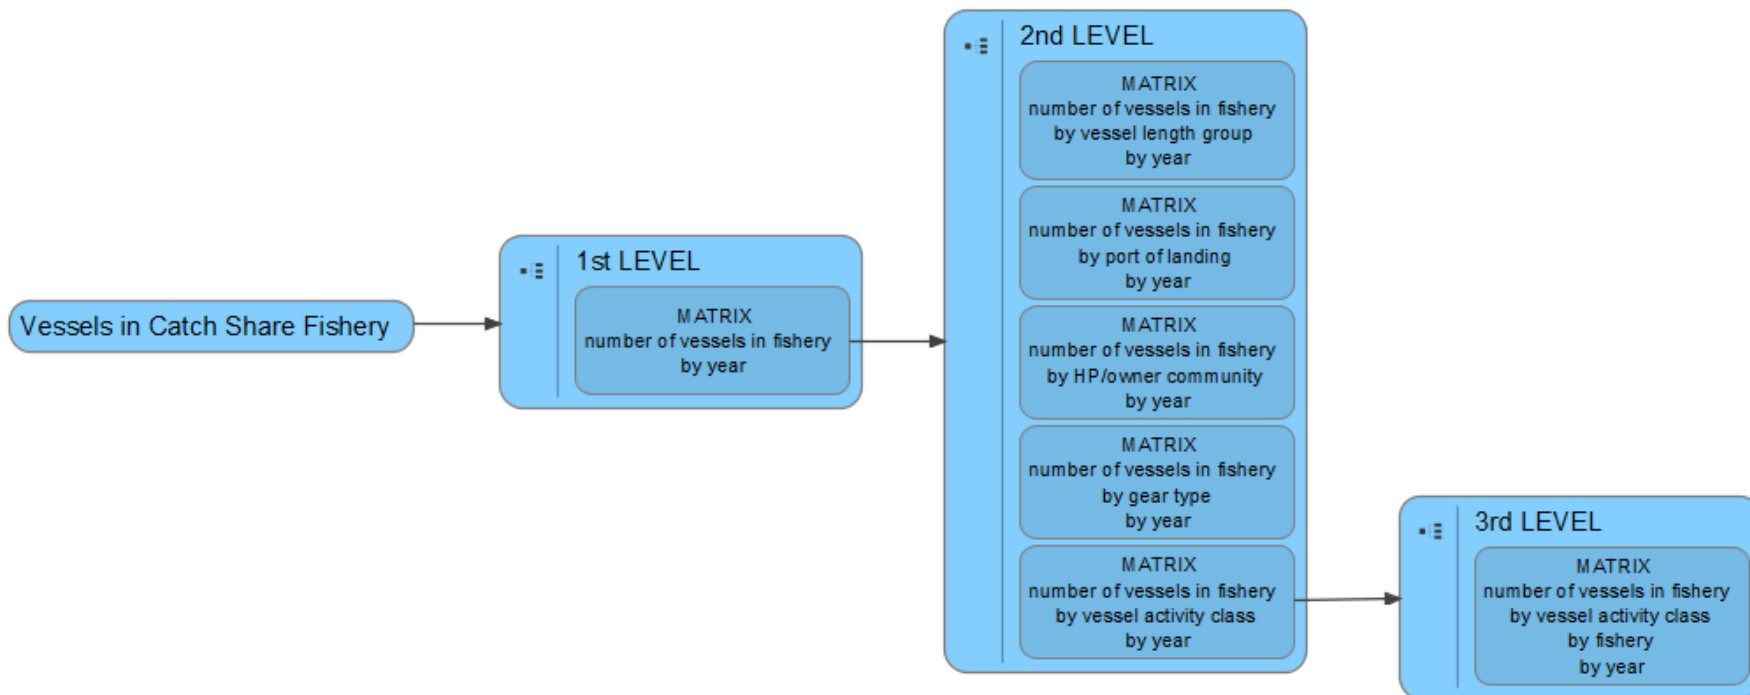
Vessels in Catch Share Fishery

1st LEVEL

MATRIX
number of vessels in fishery
by year

2nd LEVEL

MATRIX
number of vessels in fishery
by vessel length group
by year

MATRIX
number of vessels in fishery
by port of landing
by year

MATRIX
number of vessels in fishery
by HP/owner community
by year

MATRIX
number of vessels in fishery
by gear type
by year

MATRIX
number of vessels in fishery
by vessel activity class
by year

3rd LEVEL

MATRIX
number of vessels in fishery
by vessel activity class
by fishery
by year